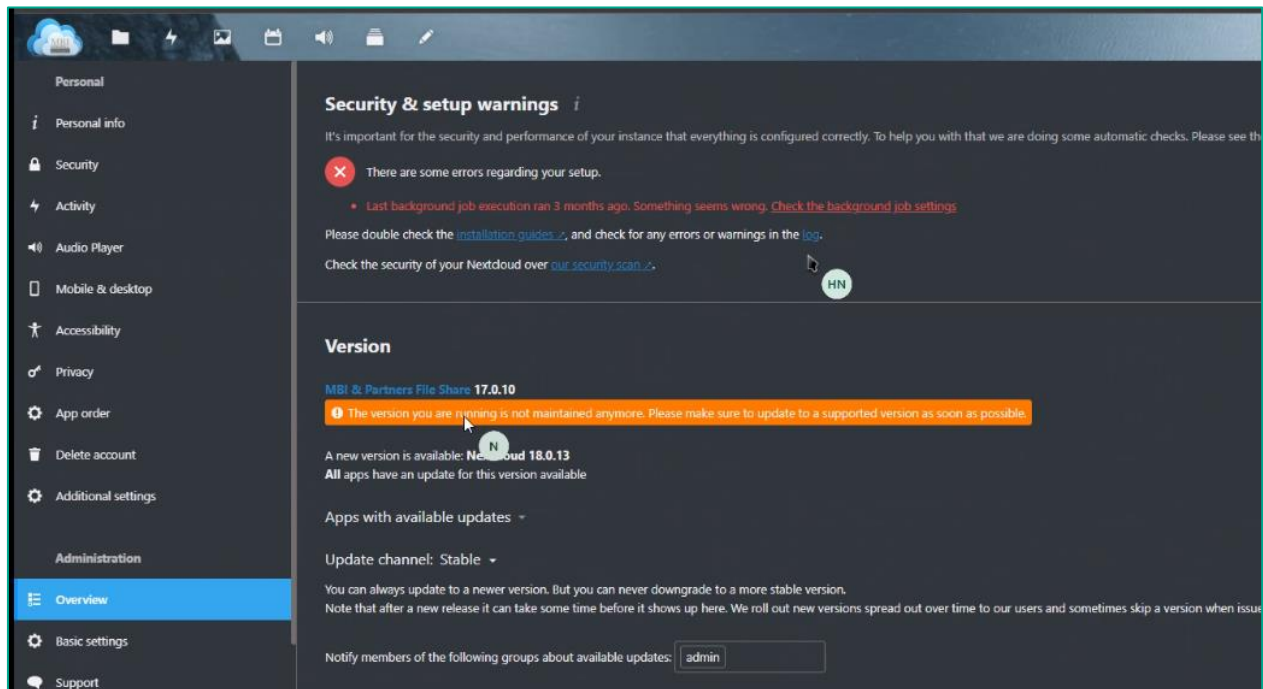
MBI

Personal

Personal info

Security

Activity

Audio Player

Mobile & desktop

Accessibility

Privacy

App order

Delete account

Additional settings

Administration

Overview

Basic settings

Support

Security & setup warnings i

It's important for the security and performance of your instance that everything is configured correctly. To help you with that we are doing some automatic checks. Please see th

There are some errors regarding your setup.

• Last background job execution ran 3 months ago. Something seems wrong. Check the background job settings

Please double check the installation guides ↗, and check for any errors or warnings in the log.

Check the security of your Nextcloud over our security scan ↗.

HN

Version

MBI & Partners File Share 17.0.10

The version you are running is not maintained anymore. Please make sure to update to a supported version as soon as possible.

N

A new version is available: Nex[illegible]oud 18.0.13
All apps have an update for this version available

Apps with available updates

Update channel: Stable

You can always update to a newer version. But you can never downgrade to a more stable version.
Note that after a new release it can take some time before it shows up here. We roll out new versions spread out over time to our users and sometimes skip a version when issue

Notify members of the following groups about available updates: admin